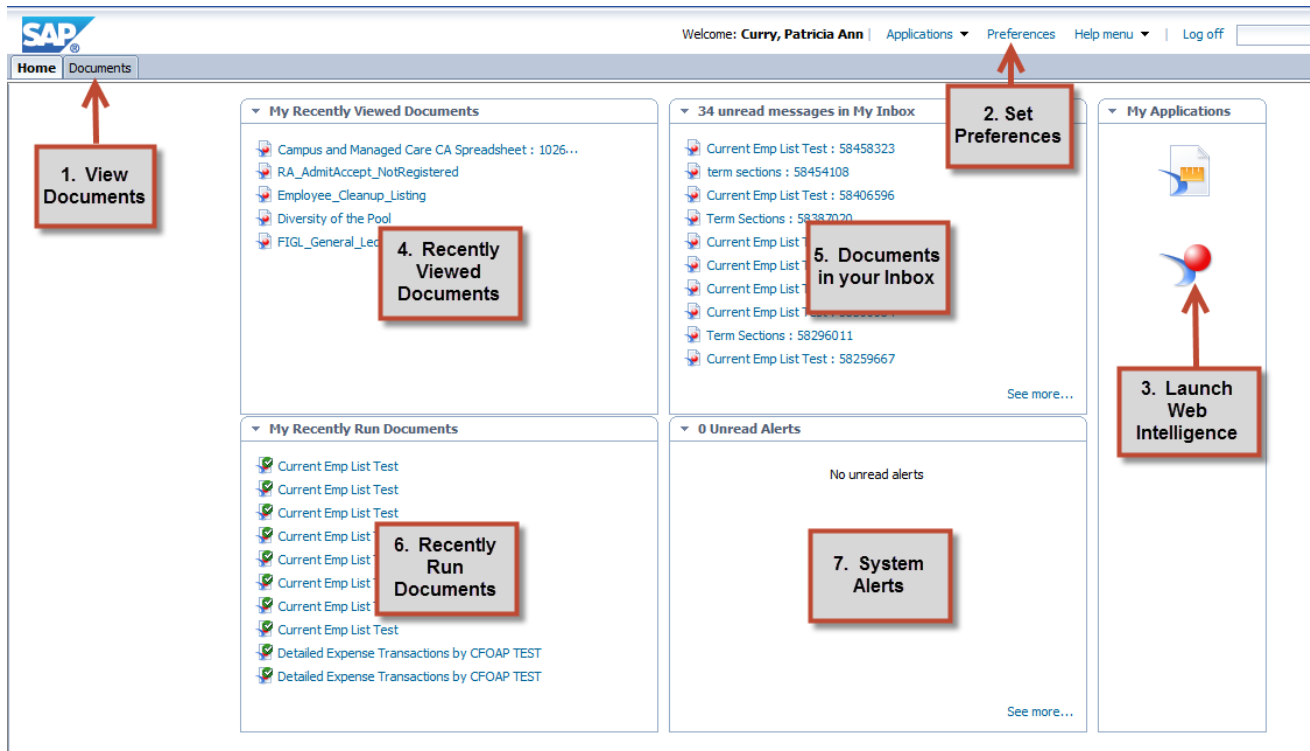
SAP

Welcome: Curry, Patricia Ann | Applications ▼ Preferences Help menu ▼ | Log off

Home Documents

1. View Documents

2. Set Preferences

My Recently Viewed Documents

Campus and Managed Care CA Spreadsheet : 1026...
RA_AdmitAccept_NotRegistered
Employee_Cleanup_Listing
Diversity of the Pool
FIGL_General_Led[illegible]

4. Recently Viewed Documents

34 unread messages in My Inbox

Current Emp List Test : 58458323
term sections : 58454108
Current Emp List Test : 58406596
Term Sections : 58387020
Current Emp List T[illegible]
Current Emp List T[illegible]
Current Emp List T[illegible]
Current Emp List T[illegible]
Term Sections : 58296011
Current Emp List Test : 58259667
See more...

5. Documents in your Inbox

My Applications

3. Launch Web Intelligence

My Recently Run Documents

Current Emp List Test
Current Emp List Test
Current Emp List Test
Current Emp List T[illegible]
Current Emp List T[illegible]
Current Emp List T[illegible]
Current Emp List T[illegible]
Current Emp List Test
Detailed Expense Transactions by CFOAP TEST
Detailed Expense Transactions by CFOAP TEST

6. Recently Run Documents

0 Unread Alerts

No unread alerts

7. System Alerts

See more...